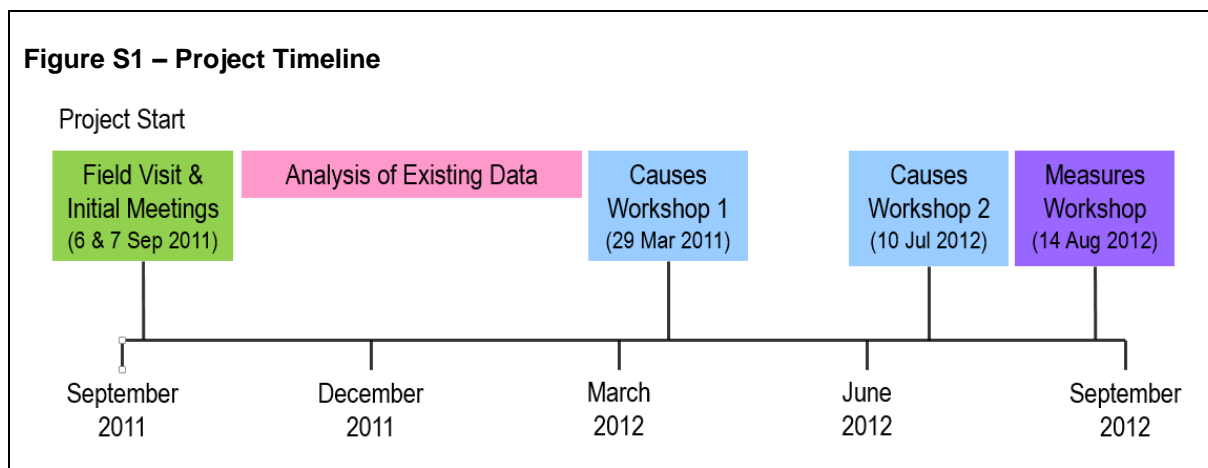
**Figure S1 – Project Timeline**

Project Start

Field Visit & Initial Meetings (6 & 7 Sep 2011)

Analysis of Existing Data

Causes Workshop 1 (29 Mar 2011)

Causes Workshop 2 (10 Jul 2012)

Measures Workshop (14 Aug 2012)

September 2011

December 2011

March 2012

June 2012

September 2012